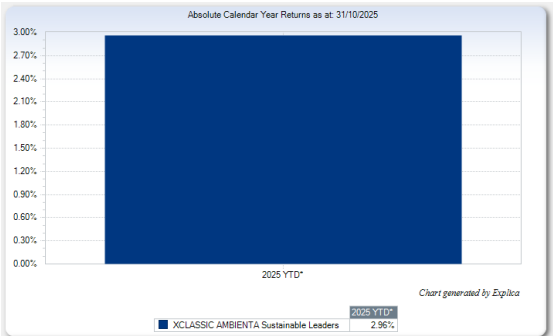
Absolute Calendar Year Returns as at: 31/10/2025

3.00%
2.70%
2.40%
2.10%
1.80%
1.50%
1.20%
0.90%
0.60%
0.30%
0.00%

2025 YTD*

Chart generated by Explica

| | 2025 YTD* |
|---|---|
| XCLASSIC AMBIENTA Sustainable Leaders | 2.96% |